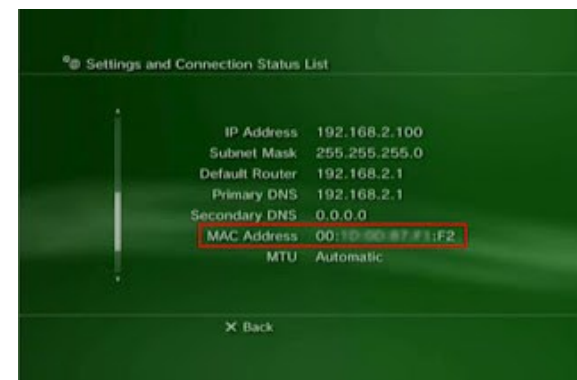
Settings and Connection Status List

| | |
|---|---|
| IP Address | 192.168.2.100 |
| Subnet Mask | 255.255.255.0 |
| Default Router | 192.168.2.1 |
| Primary DNS | 192.168.2.1 |
| Secondary DNS | 0.0.0.0 |
| MAC Address | 00:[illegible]:F2 |
| MTU | Automatic |

✕ Back